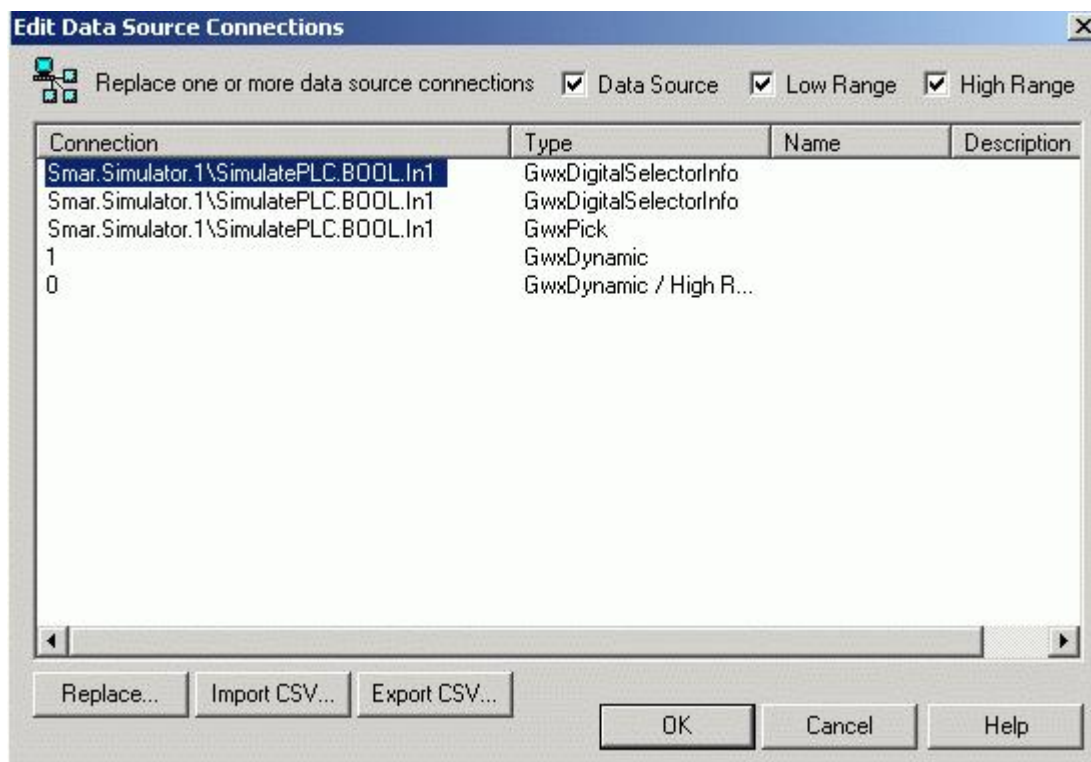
Edit Data Source Connections

Replace one or more data source connections Data Source Low Range High Range

| Connection | Type | Name | Description |
|---|---|---|---|
| Smar.Simulator.1\SimulatePLC.BOOL.In1 | GwxDigitalSelectorInfo | | |
| Smar.Simulator.1\SimulatePLC.BOOL.In1 | GwxDigitalSelectorInfo | | |
| Smar.Simulator.1\SimulatePLC.BOOL.In1 | GwxPick | | |
| 1 | GwxDynamic | | |
| 0 | GwxDynamic / High R... | | |

Replace... Import CSV... Export CSV...

OK Cancel Help